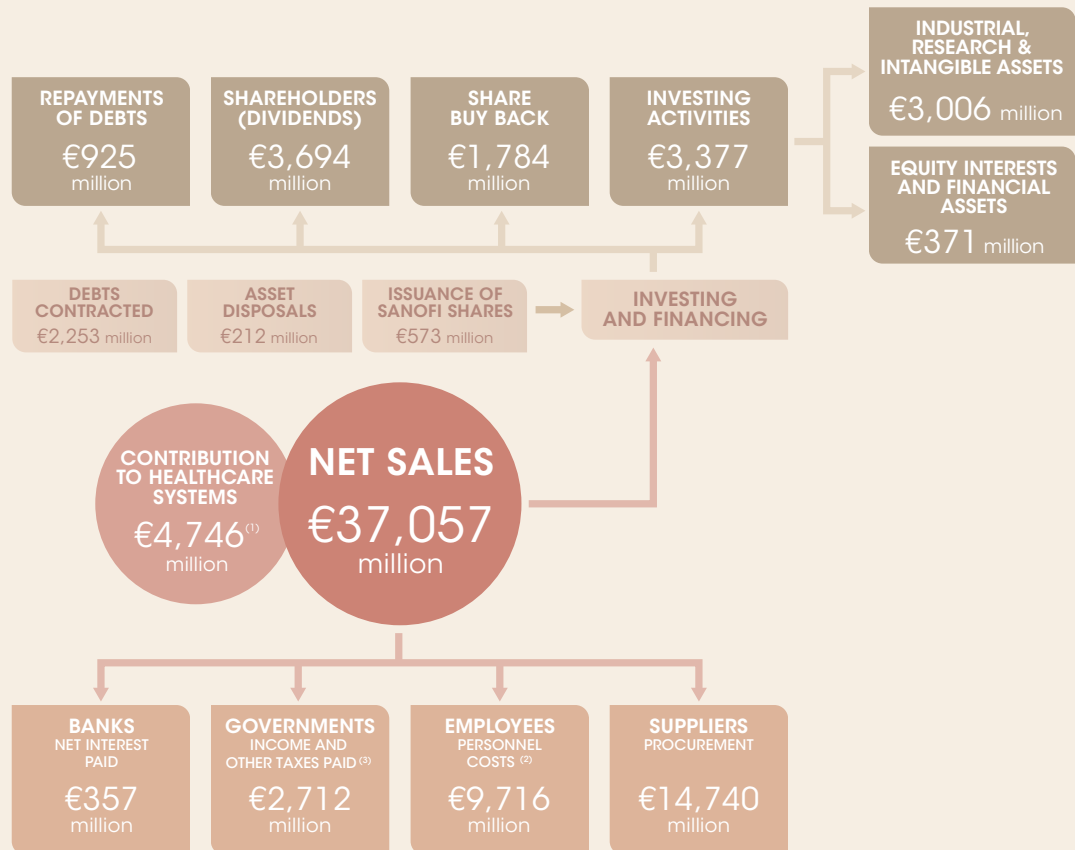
REPAYMENTS OF DEBTS
€925 million

SHAREHOLDERS (DIVIDENDS)
€3,694 million

SHARE BUY BACK
€1,784 million

INVESTING ACTIVITIES
€3,377 million

INDUSTRIAL, RESEARCH & INTANGIBLE ASSETS
€3,006 million

EQUITY INTERESTS AND FINANCIAL ASSETS
€371 million

DEBTS CONTRACTED
€2,253 million

ASSET DISPOSALS
€212 million

ISSUANCE OF SANOFI SHARES
€573 million

INVESTING AND FINANCING

CONTRIBUTION TO HEALTHCARE SYSTEMS
€4,746$^{(1)}$ million

NET SALES
€37,057 million

BANKS
NET INTEREST PAID
€357 million

GOVERNMENTS
INCOME AND OTHER TAXES PAID$^{(3)}$
€2,712 million

EMPLOYEES
PERSONNEL COSTS$^{(2)}$
€9,716 million

SUPPLIERS
PROCUREMENT
€14,740 million